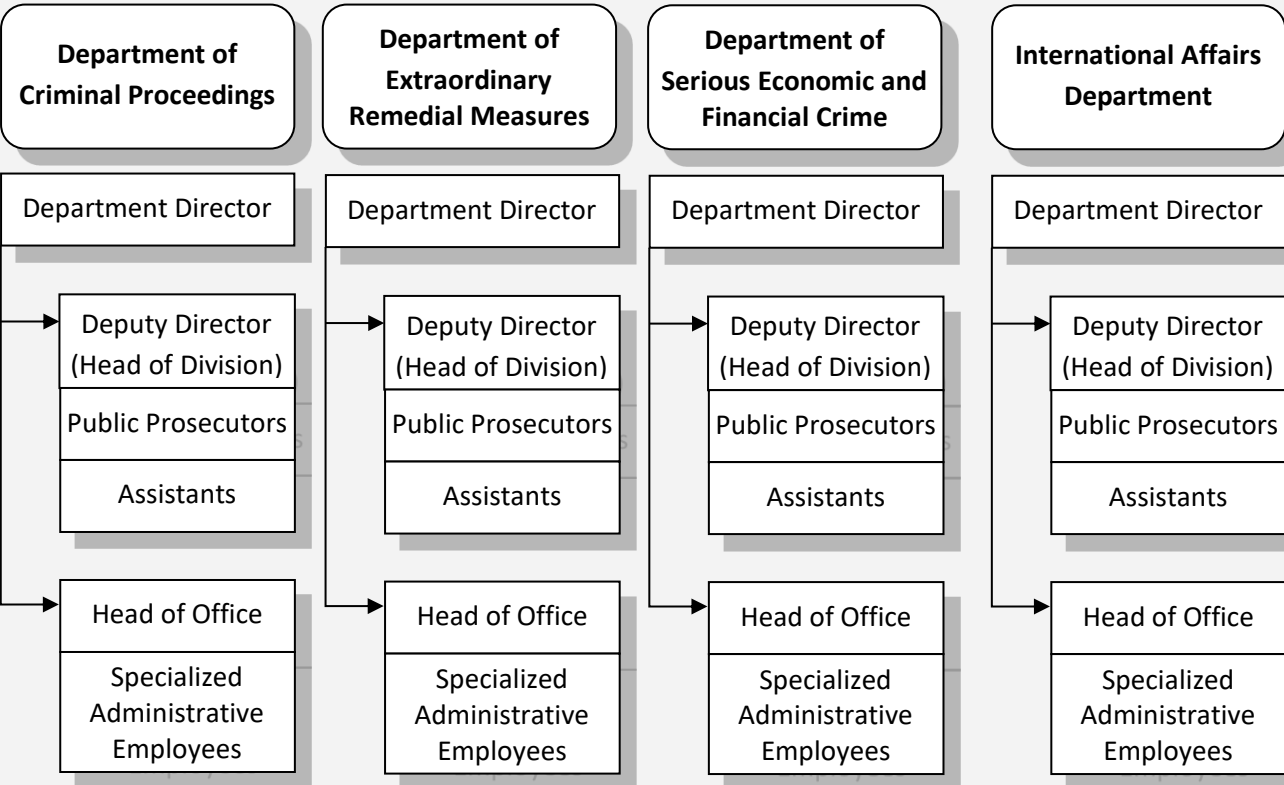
Department of Criminal Proceedings

Department Director

Deputy Director (Head of Division)

Public Prosecutors

Assistants

Head of Office

Specialized Administrative Employees

Department of Extraordinary Remedial Measures

Department Director

Deputy Director (Head of Division)

Public Prosecutors

Assistants

Head of Office

Specialized Administrative Employees

Department of Serious Economic and Financial Crime

Department Director

Deputy Director (Head of Division)

Public Prosecutors

Assistants

Head of Office

Specialized Administrative Employees

International Affairs Department

Department Director

Deputy Director (Head of Division)

Public Prosecutors

Assistants

Head of Office

Specialized Administrative Employees